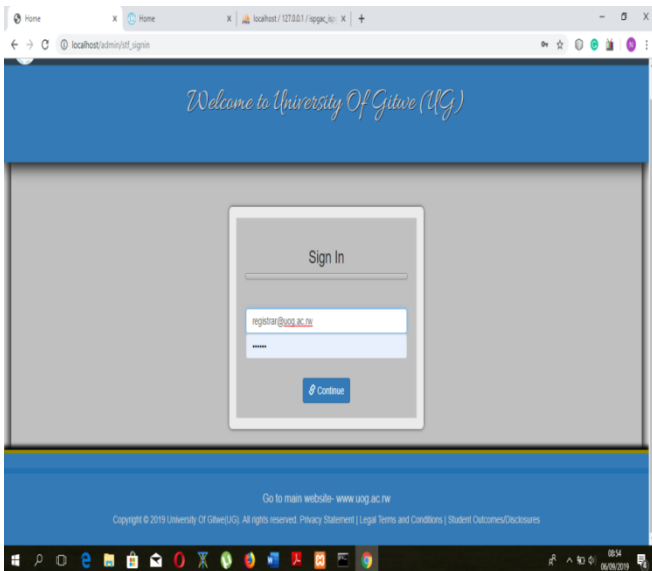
Home
Home
localhost / 127.0.0.1 / ispgac_is
localhost/admin/stf_signin

Welcome to University Of Gitwe (UG)

Sign In

registrar@uog.ac.rw
••••••

Continue

Go to main website- www.uog.ac.rw

Copyright © 2019 University Of Gitwe(UG). All rights reserved. Privacy Statement | Legal Terms and Conditions | Student Outcomes/Disclosures

08:34
06/09/2019